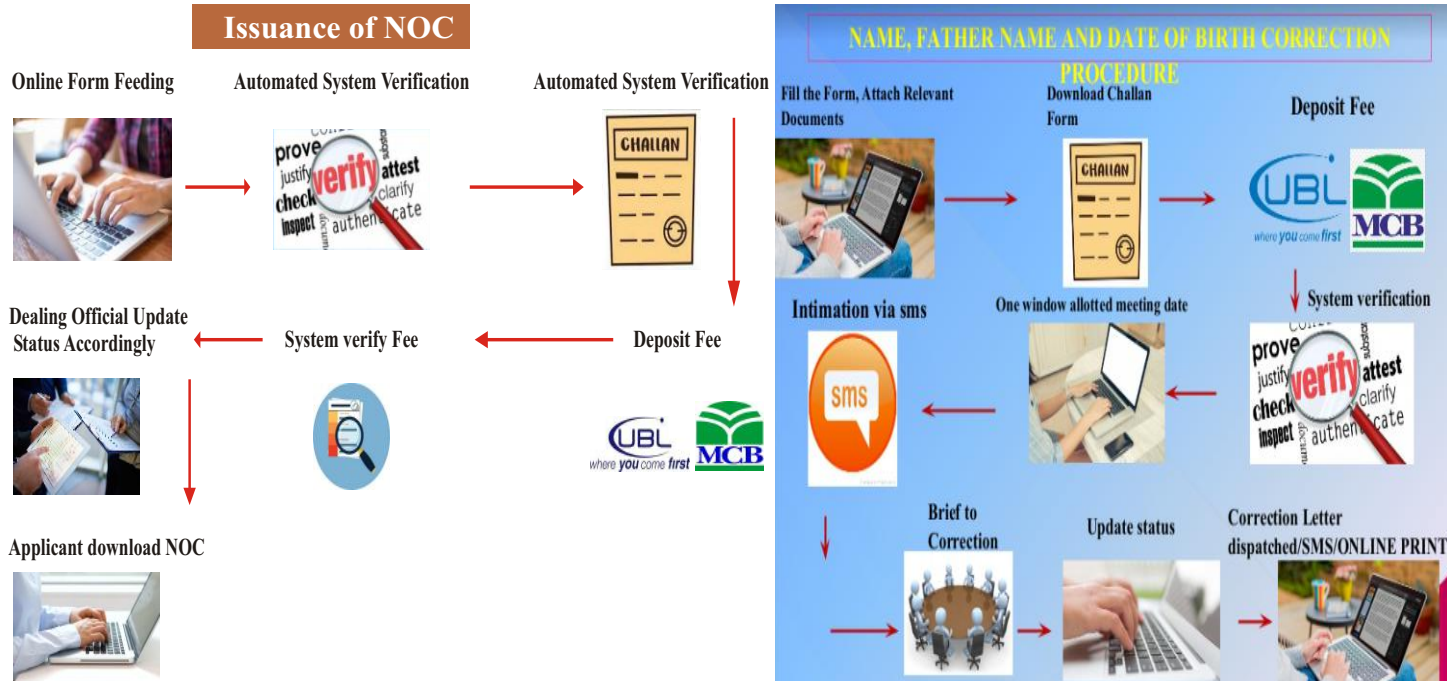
Issuance of NOC

Online Form Feeding

Automated System Verification

prove justify verify attest clarify check inspect authenticate

Automated System Verification

CHALLAN

Dealing Official Update Status Accordingly

System verify Fee

Deposit Fee

UBL where you come first

MCB

Applicant download NOC

NAME, FATHER NAME AND DATE OF BIRTH CORRECTION PROCEDURE

Fill the Form, Attach Relevant Documents

Download Challan Form

CHALLAN

Deposit Fee

UBL where you come first

MCB

System verification

prove justify verify attest clarify check inspect authenticate

One window allotted meeting date

Intimation via sms

sms

Brief to Correction

Update status

Correction Letter dispatched/SMS/ONLINE PRINT